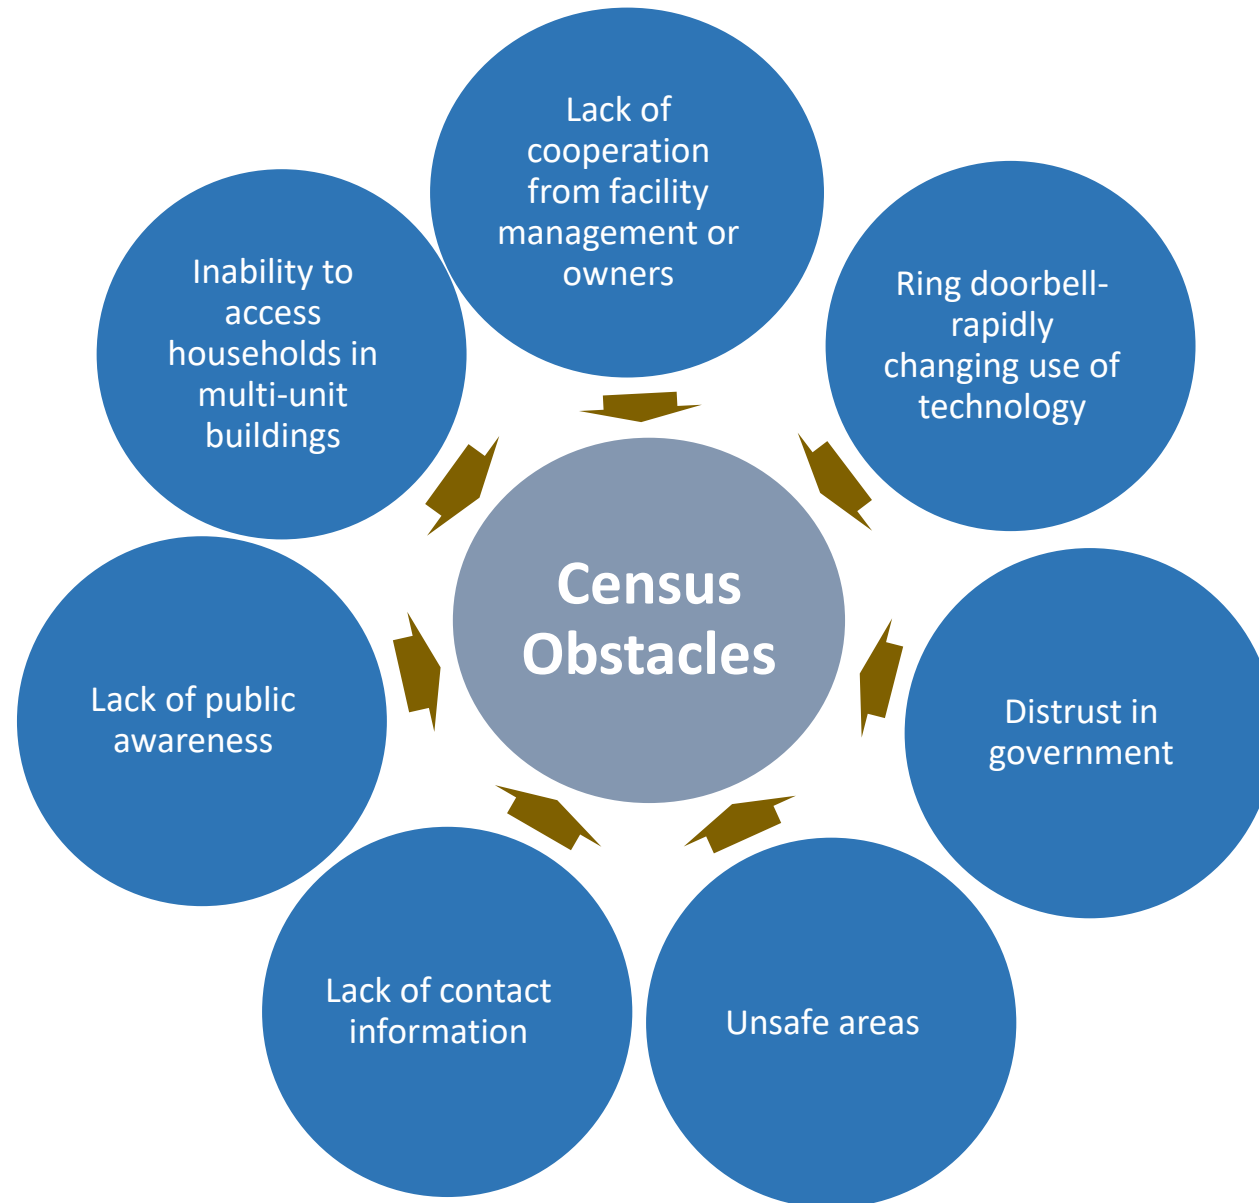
Census Obstacles

Lack of cooperation from facility management or owners

Ring doorbell- rapidly changing use of technology

Distrust in government

Unsafe areas

Lack of contact information

Lack of public awareness

Inability to access households in multi-unit buildings